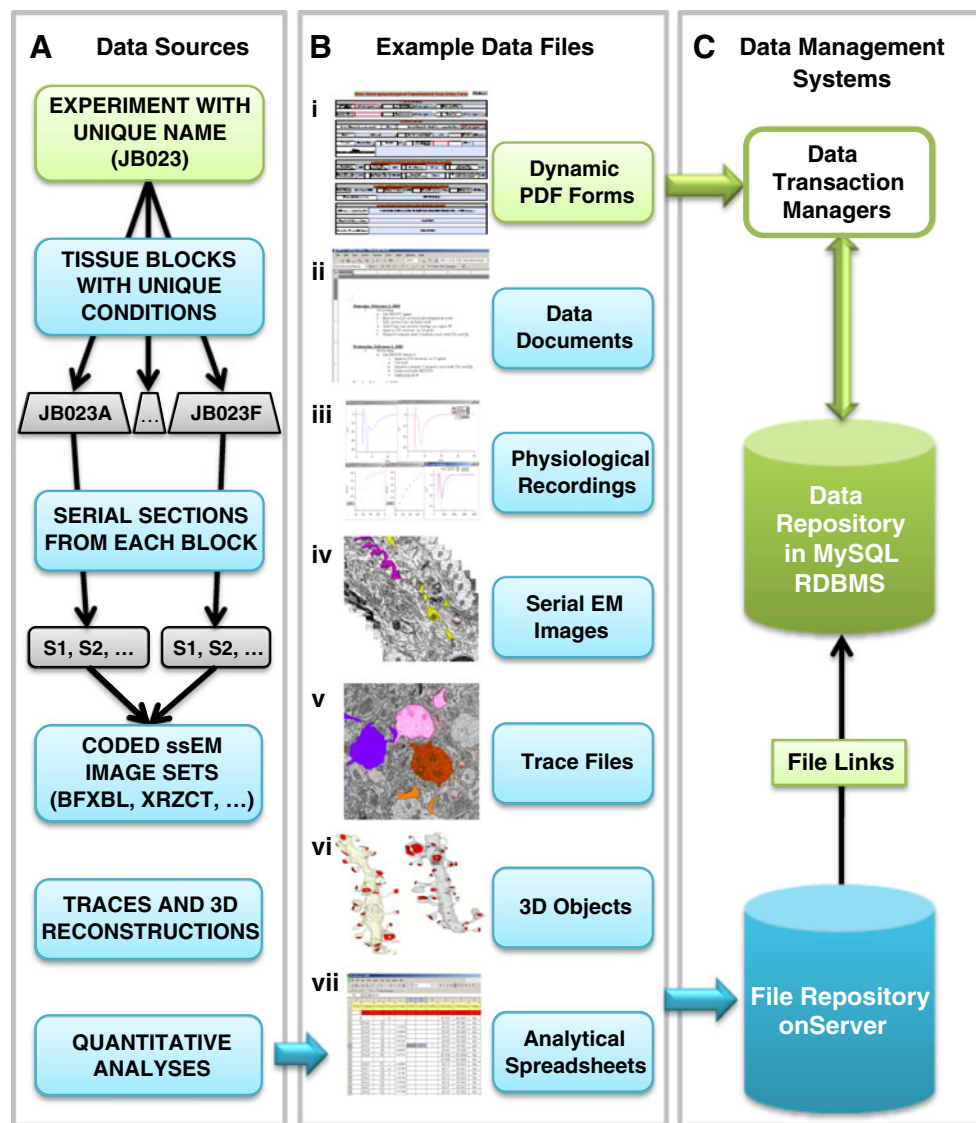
A Data Sources

EXPERIMENT WITH UNIQUE NAME (JB023)

TISSUE BLOCKS WITH UNIQUE CONDITIONS

JB023A

...

JB023F

SERIAL SECTIONS FROM EACH BLOCK

S1, S2, ...

S1, S2, ...

CODED ssEM IMAGE SETS (BFXBL, XRZCT, ...)

TRACES AND 3D RECONSTRUCTIONS

QUANTITATIVE ANALYSES

B Example Data Files

i

Dynamic PDF Forms

ii

Data Documents

iii

Physiological Recordings

iv

Serial EM Images

v

Trace Files

vi

3D Objects

vii

Analytical Spreadsheets

C Data Management Systems

Data Transaction Managers

Data Repository in MySQL RDBMS

File Links

File Repository onServer